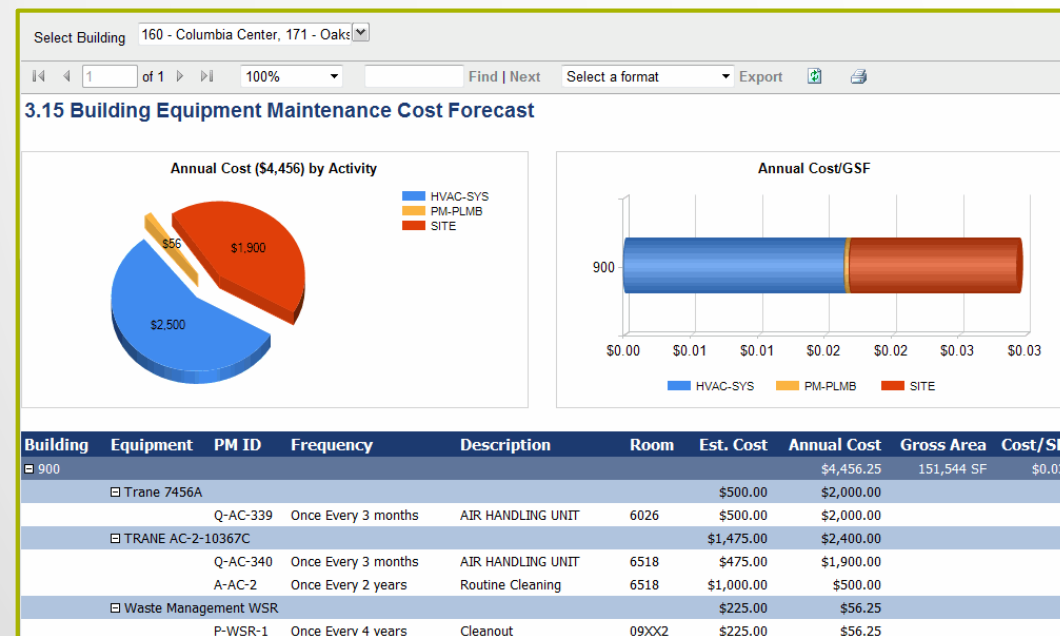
Select Building 160 - Columbia Center, 171 - Oaks

1 of 1 100% Find | Next Select a format Export

3.15 Building Equipment Maintenance Cost Forecast

Annual Cost ($4,456) by Activity

HVAC-SYS
PM-PLMB
SITE

$56
$1,900
$2,500

Annual Cost/GSF

900

$0.00 $0.01 $0.01 $0.02 $0.02 $0.03 $0.03

HVAC-SYS PM-PLMB SITE

| Building | Equipment | PM ID | Frequency | Description | Room | Est. Cost | Annual Cost | Gross Area | Cost/SI |
|---|---|---|---|---|---|---|---|---|---|
| ⊟ 900 | | | | | | | $4,456.25 | 151,544 SF | $0.0 |
| | ⊟ Trane 7456A | | | | | $500.00 | $2,000.00 | | |
| | | Q-AC-339 | Once Every 3 months | AIR HANDLING UNIT | 6026 | $500.00 | $2,000.00 | | |
| | ⊟ TRANE AC-2-10367C | | | | | $1,475.00 | $2,400.00 | | |
| | | Q-AC-340 | Once Every 3 months | AIR HANDLING UNIT | 6518 | $475.00 | $1,900.00 | | |
| | | A-AC-2 | Once Every 2 years | Routine Cleaning | 6518 | $1,000.00 | $500.00 | | |
| | ⊟ Waste Management WSR | | | | | $225.00 | $56.25 | | |
| | | P-WSR-1 | Once Every 4 years | Cleanout | 09XX2 | $225.00 | $56.25 | | |